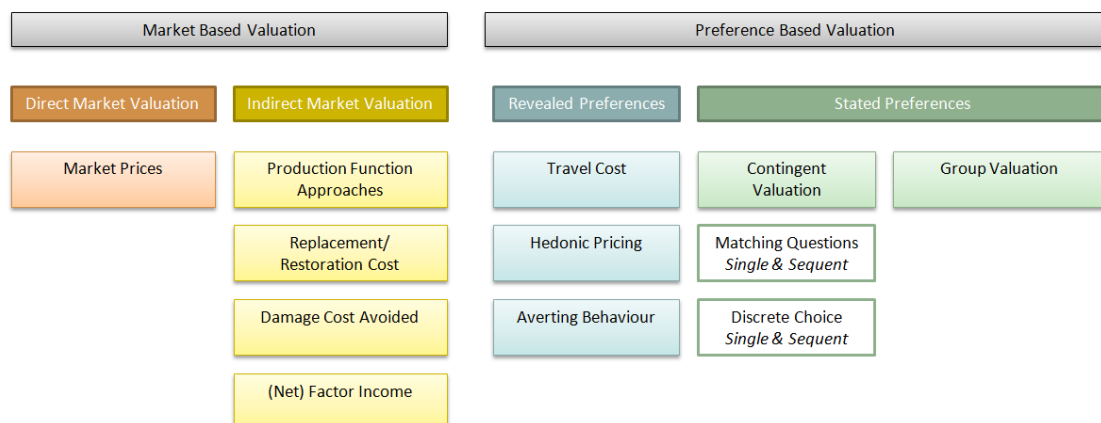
Market Based Valuation

Preference Based Valuation

Direct Market Valuation

Indirect Market Valuation

Revealed Preferences

Stated Preferences

Market Prices

Production Function Approaches

Replacement/ Restoration Cost

Damage Cost Avoided

(Net) Factor Income

Travel Cost

Hedonic Pricing

Averting Behaviour

Contingent Valuation

Matching Questions *Single & Sequent*

Discrete Choice *Single & Sequent*

Group Valuation